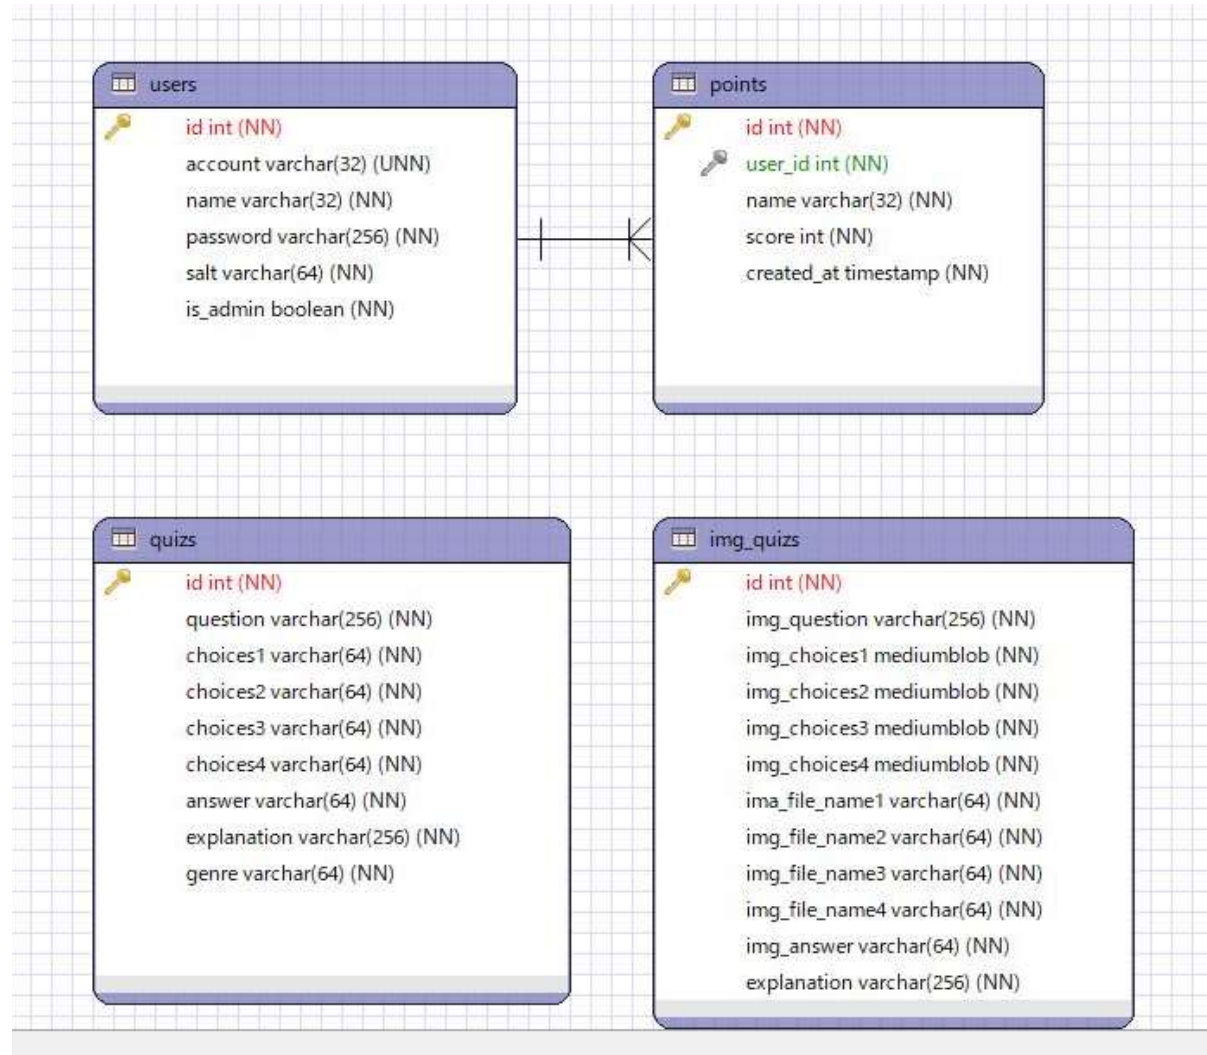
users

id int (NN)
account varchar(32) (UNN)
name varchar(32) (NN)
password varchar(256) (NN)
salt varchar(64) (NN)
is_admin boolean (NN)

points

id int (NN)
user_id int (NN)
name varchar(32) (NN)
score int (NN)
created_at timestamp (NN)

quizs

id int (NN)
question varchar(256) (NN)
choices1 varchar(64) (NN)
choices2 varchar(64) (NN)
choices3 varchar(64) (NN)
choices4 varchar(64) (NN)
answer varchar(64) (NN)
explanation varchar(256) (NN)
genre varchar(64) (NN)

img_quizs

id int (NN)
img_question varchar(256) (NN)
img_choices1 mediumblob (NN)
img_choices2 mediumblob (NN)
img_choices3 mediumblob (NN)
img_choices4 mediumblob (NN)
ima_file_name1 varchar(64) (NN)
img_file_name2 varchar(64) (NN)
img_file_name3 varchar(64) (NN)
img_file_name4 varchar(64) (NN)
img_answer varchar(64) (NN)
explanation varchar(256) (NN)